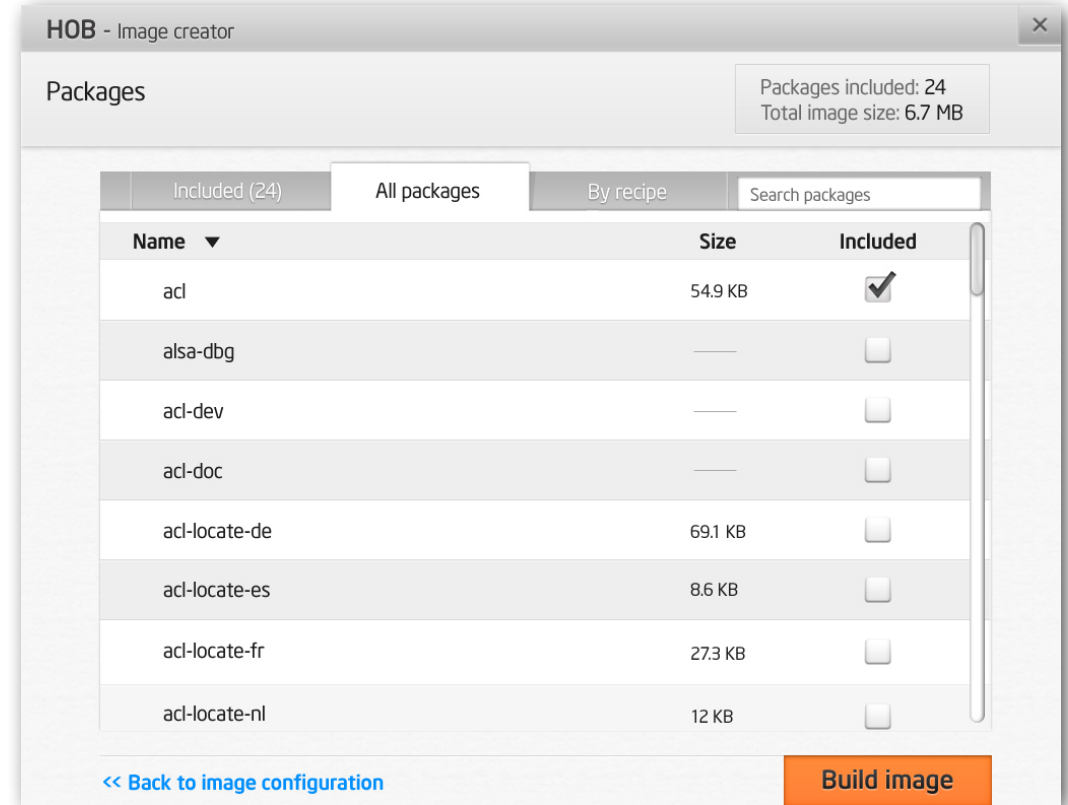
HOB - Image creator

×

Packages

Packages included: 24
Total image size: 6.7 MB

Included (24) | All packages | By recipe | Search packages

| Name ▼ | Size | Included |
|---|---|---|
| acl | 54.9 KB | ✔ |
| alsa-dbg | — | |
| acl-dev | — | |
| acl-doc | — | |
| acl-locate-de | 69.1 KB | |
| acl-locate-es | 8.6 KB | |
| acl-locate-fr | 27.3 KB | |
| acl-locate-nl | 12 KB | |

<< Back to image configuration

Build image